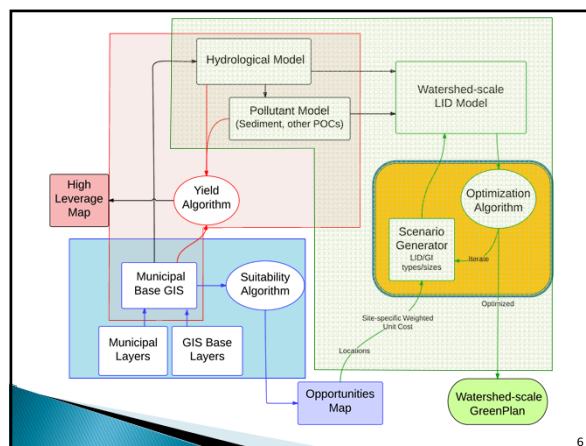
Hydrological Model

Pollutant Model
(Sediment, other POCs)

Watershed-scale
LID Model

High
Leverage
Map

Yield
Algorithm

Optimization
Algorithm

Scenario
Generator
LID/GI
types/sizes

Iterate

Municipal
Base GIS

Suitability
Algorithm

Optimized

Site-specific Weighted
Unit Cost

Municipal
Layers

GIS Base
Layers

Locations

Opportunities
Map

Watershed-scale
GreenPlan

6